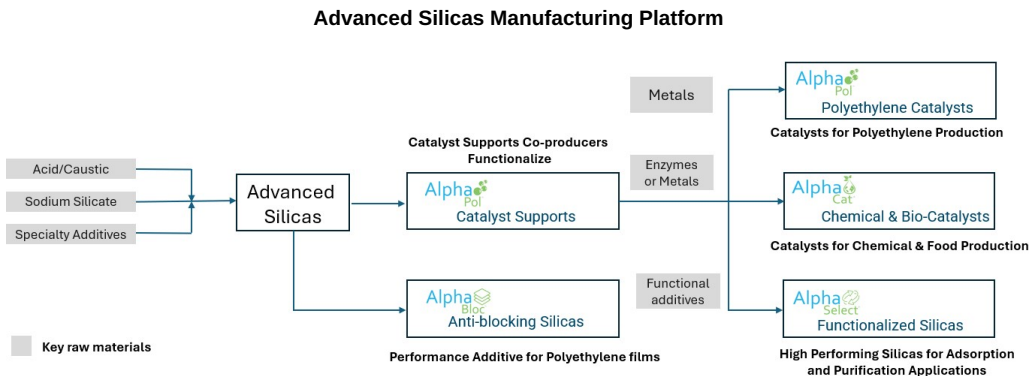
Advanced Silicas Manufacturing Platform

Acid/Caustic

Sodium Silicate

Specialty Additives

Advanced Silicas

Catalyst Supports Co-producers Functionalize

Alpha Pol
Catalyst Supports

Alpha Bloc
Anti-blocking Silicas

Performance Additive for Polyethylene films

Metals

Enzymes or Metals

Functional additives

Alpha Pol
Polyethylene Catalysts

Catalysts for Polyethylene Production

Alpha Cat
Chemical & Bio-Catalysts

Catalysts for Chemical & Food Production

Alpha Select
Functionalized Silicas

High Performing Silicas for Adsorption and Purification Applications

Key raw materials